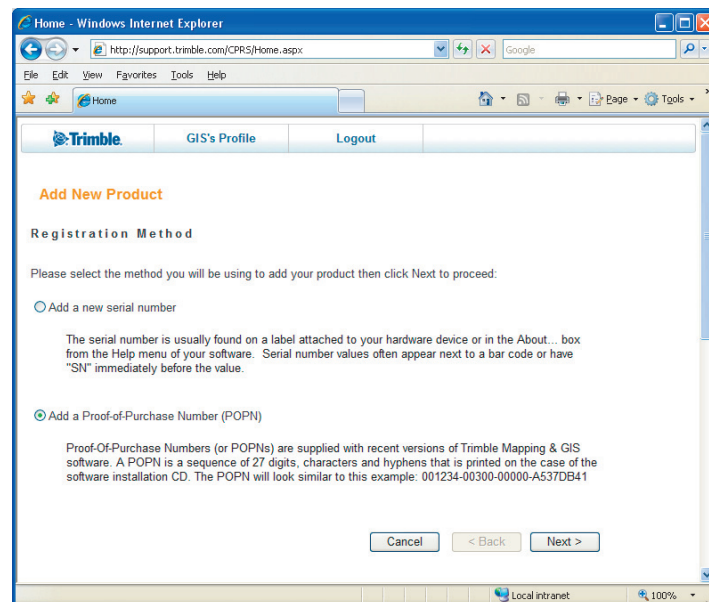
Home - Windows Internet Explorer

http://support.trimble.com/CPRS/Home.aspx

Google

File Edit View Favorites Tools Help

Home

Page Tools

Trimble. GIS's Profile Logout

Add New Product

Registration Method

Please select the method you will be using to add your product then click Next to proceed:

Add a new serial number

The serial number is usually found on a label attached to your hardware device or in the About... box from the Help menu of your software. Serial number values often appear next to a bar code or have "SN" immediately before the value.

Add a Proof-of-Purchase Number (POPN)

Proof-Of-Purchase Numbers (or POPNs) are supplied with recent versions of Trimble Mapping & GIS software. A POPN is a sequence of 27 digits, characters and hyphens that is printed on the case of the software installation CD. The POPN will look similar to this example: 001234-00300-00000-A537DB41

Cancel < Back Next >

Local intranet 100%